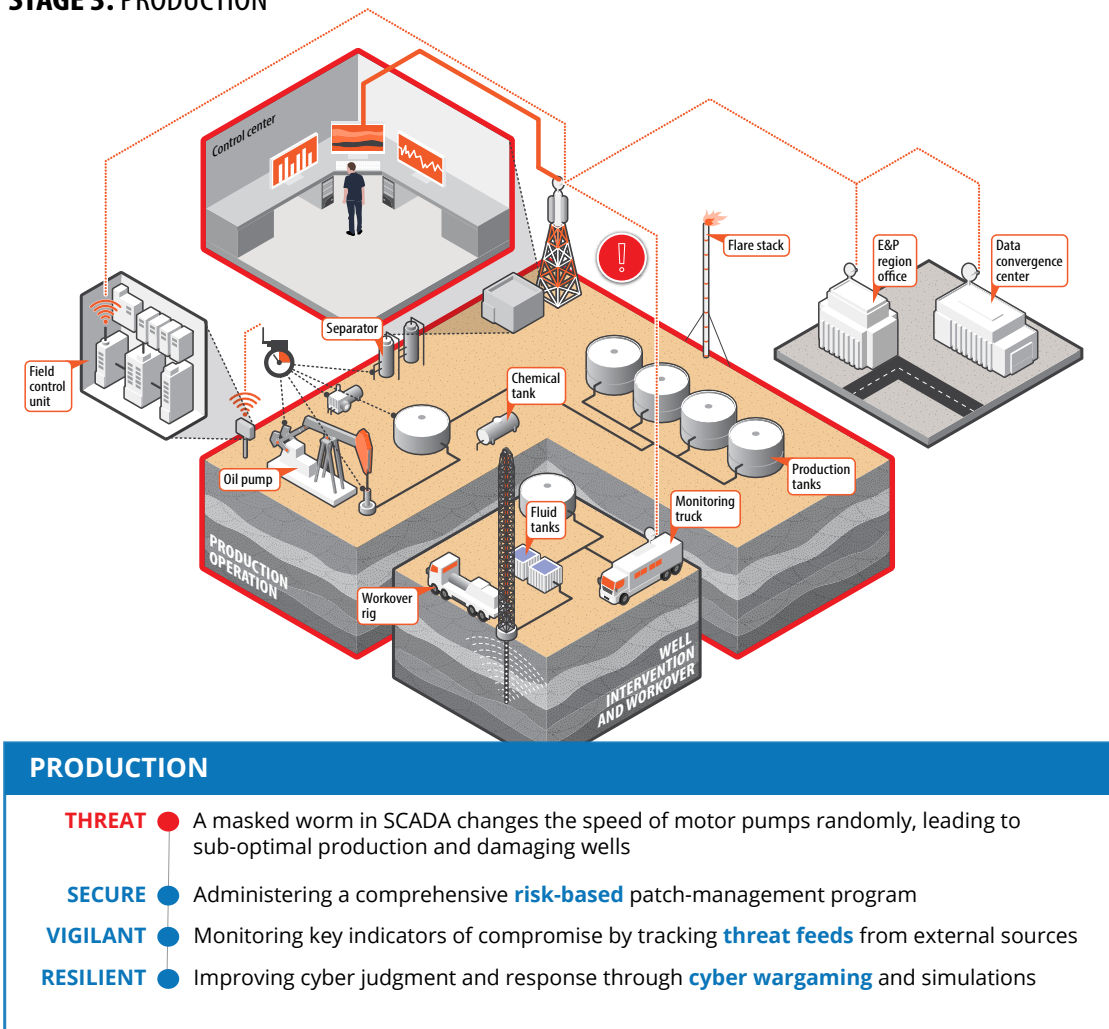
STAGE 3: PRODUCTION

Control center

Field control unit

Separator

Flare stack

E&P region office

Data convergence center

Chemical tank

Oil pump

Production tanks

Fluid tanks

Monitoring truck

Workover rig

PRODUCTION OPERATION

WELL INTERVENTION AND WORKOVER

PRODUCTION

THREAT A masked worm in SCADA changes the speed of motor pumps randomly, leading to sub-optimal production and damaging wells

SECURE Administering a comprehensive risk-based patch-management program

VIGILANT Monitoring key indicators of compromise by tracking threat feeds from external sources

RESILIENT Improving cyber judgment and response through cyber wargaming and simulations